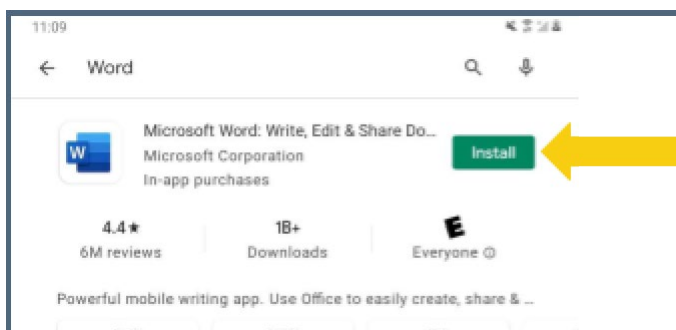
11:09

Word

Microsoft Word: Write, Edit & Share Do...
Microsoft Corporation
In-app purchases

Install

4.4★
6M reviews

1B+
Downloads

E
Everyone ⓘ

Powerful mobile writing app. Use Office to easily create, share & ...